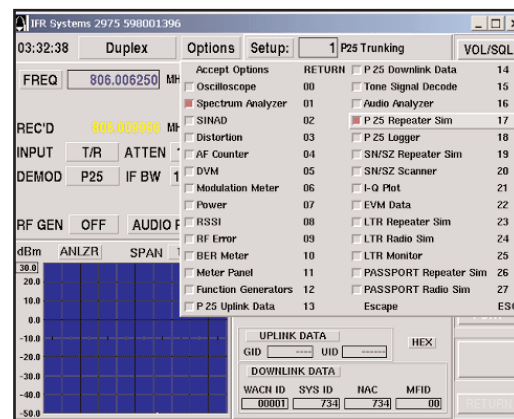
IFR Systems 2975 598001396

03:32:38 Duplex Options Setup: 1 P25 Trunking VOL/SQL

FREQ 806.006250 MH

REC'D 806.006250 MH

INPUT T/R ATTEN

DEMOD P25 IF BW 1

RF GEN OFF AUDIO F

dBm ANLZR SPAN

30.0
20.0
10.0
0.0
-10.0
-20.0
-30.0
-40.0
-50.0

| Accept Options | RETURN | P 25 Downlink Data | 14 |
|---|---|---|---|
| Oscilloscope | 00 | Tone Signal Decode | 15 |
| Spectrum Analyzer | 01 | Audio Analyzer | 16 |
| SINAD | 02 | P 25 Repeater Sim | 17 |
| Distortion | 03 | P 25 Logger | 18 |
| AF Counter | 04 | SN/SZ Repeater Sim | 19 |
| DVM | 05 | SN/SZ Scanner | 20 |
| Modulation Meter | 06 | I-Q Plot | 21 |
| Power | 07 | EVM Data | 22 |
| RSSI | 08 | LTR Repeater Sim | 23 |
| RF Error | 09 | LTR Radio Sim | 24 |
| BER Meter | 10 | LTR Monitor | 25 |
| Meter Panel | 11 | PASSPORT Repeater Sim | 26 |
| Function Generators | 12 | PASSPORT Radio Sim | 27 |
| P 25 Uplink Data | 13 | Escape | ESC |

UPLINK DATA
GID ---- UID ------ HEX

DOWNLINK DATA
WACN ID 00001 SYS ID 734 NAC 734 MFID 00

RETURN